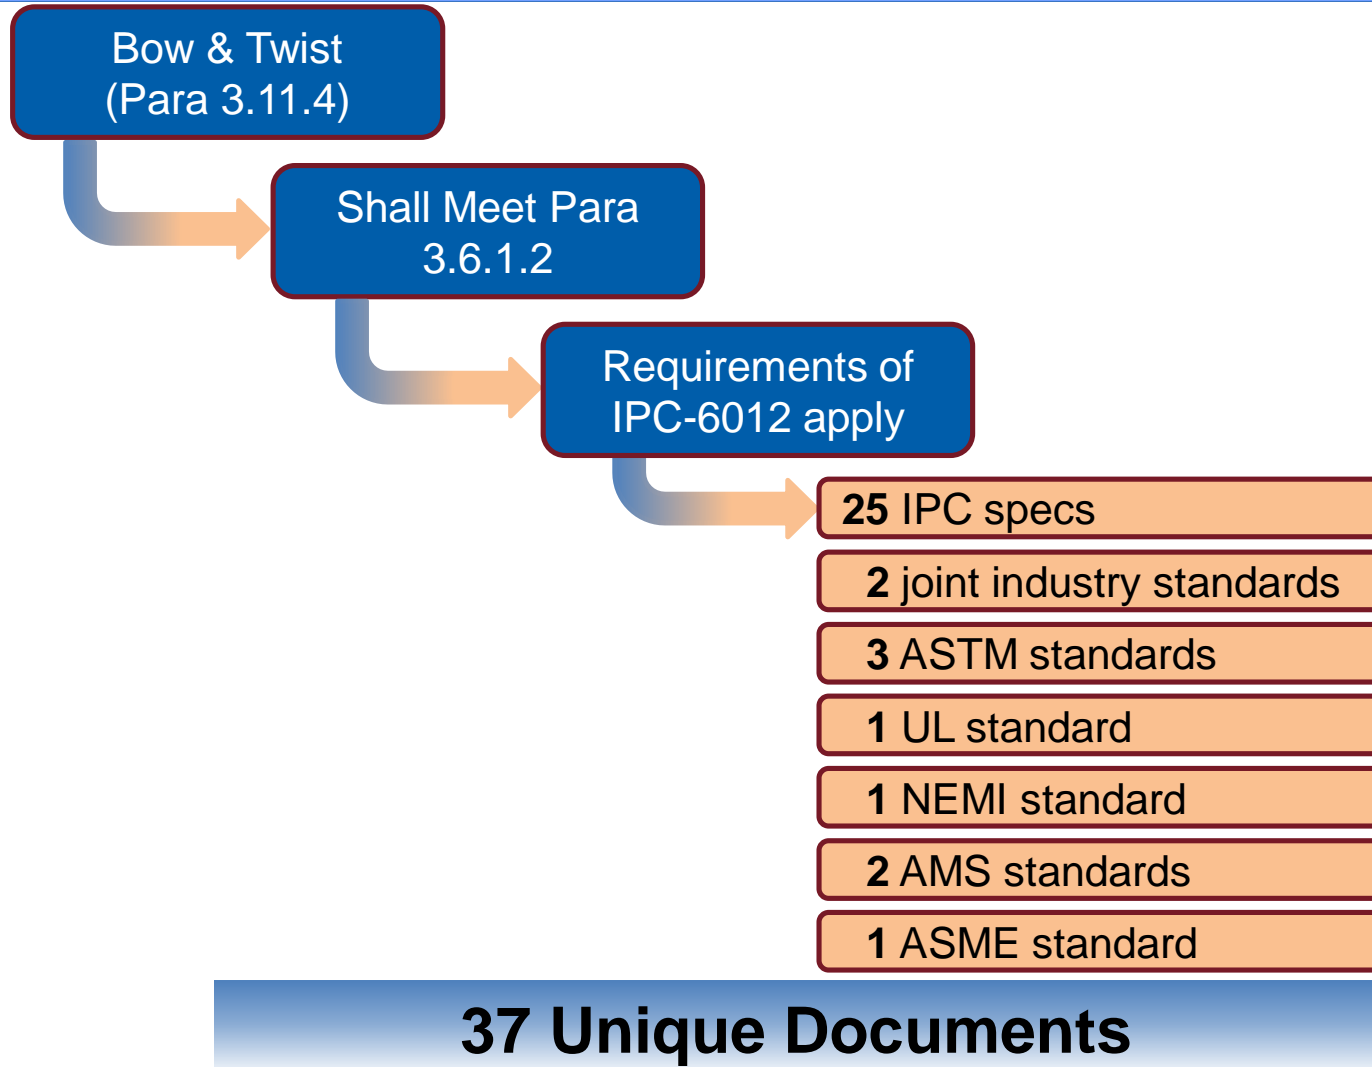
Bow & Twist
(Para 3.11.4)

Shall Meet Para
3.6.1.2

Requirements of
IPC-6012 apply

25 IPC specs

2 joint industry standards

3 ASTM standards

1 UL standard

1 NEMI standard

2 AMS standards

1 ASME standard

37 Unique Documents